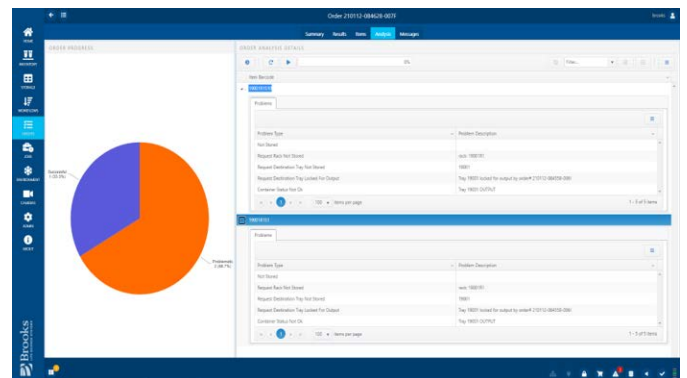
Order 210112-084628-007F

Summary Results Items Analysis Messages

ORDER PROGRESS

ORDER ANALYSIS DETAILS

0%

Item Barcode

Problems

Problem Type | Problem Description

Not Stored

Request Rack Not Stored

Request Destination Tray Not Stored

Request Destination Tray Locked For Output

Container Status Not Ok

100 items per page

1 - 5 of 5 items

Problems

Problem Type | Problem Description

Not Stored

Request Rack Not Stored

Request Destination Tray Not Stored

Request Destination Tray Locked For Output

Container Status Not Ok

100 items per page

1 - 5 of 5 items

Successful

Problematic

Brooks